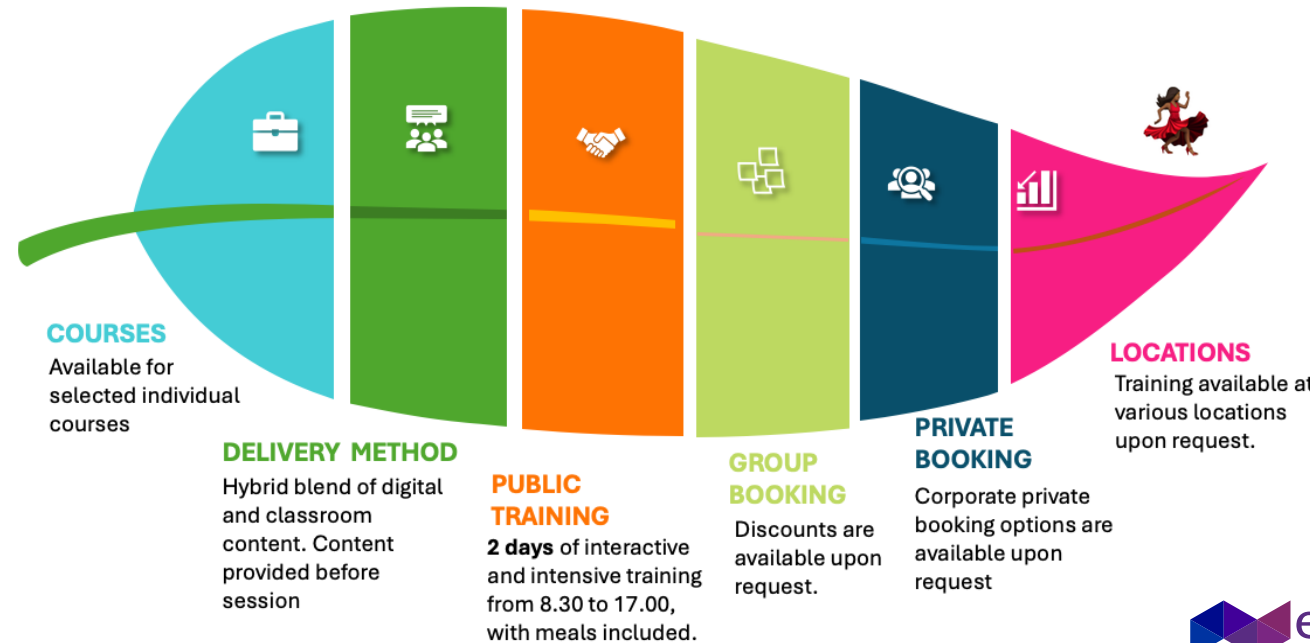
COURSES
Available for selected individual courses

DELIVERY METHOD
Hybrid blend of digital and classroom content. Content provided before session

PUBLIC TRAINING
**2 days** of interactive and intensive training from 8.30 to 17.00, with meals included.

GROUP BOOKING
Discounts are available upon request.

PRIVATE BOOKING
Corporate private booking options are available upon request

LOCATIONS
Training available at various locations upon request.